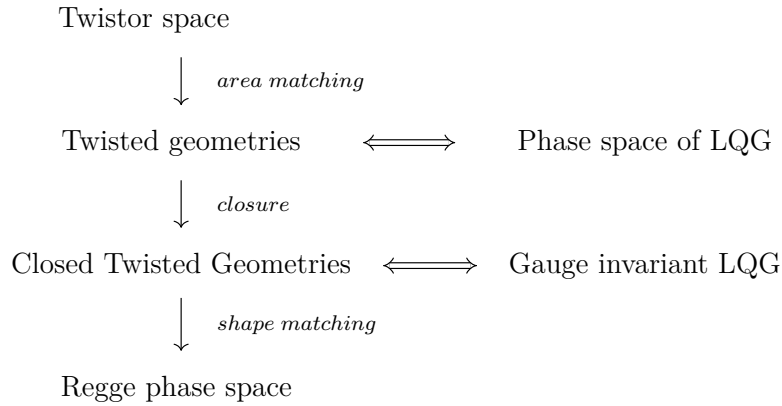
Twistor space

$\downarrow$ *area matching*

Twisted geometries $\Longleftrightarrow$ Phase space of LQG

$\downarrow$ *closure*

Closed Twisted Geometries $\Longleftrightarrow$ Gauge invariant LQG

$\downarrow$ *shape matching*

Regge phase space